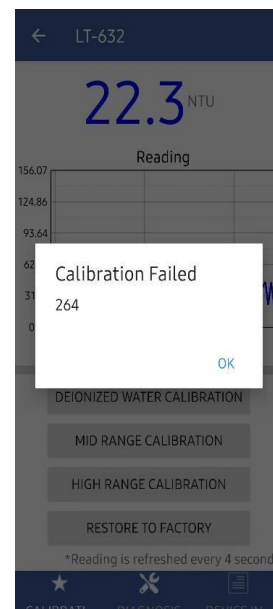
LT-632

22.3 NTU

Reading

156.07
124.86
93.64
62
31
0

Calibration Failed
264

OK

DEIONIZED WATER CALIBRATION

MID RANGE CALIBRATION

HIGH RANGE CALIBRATION

RESTORE TO FACTORY

*Reading is refreshed every 4 second

CALIBRATI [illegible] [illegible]